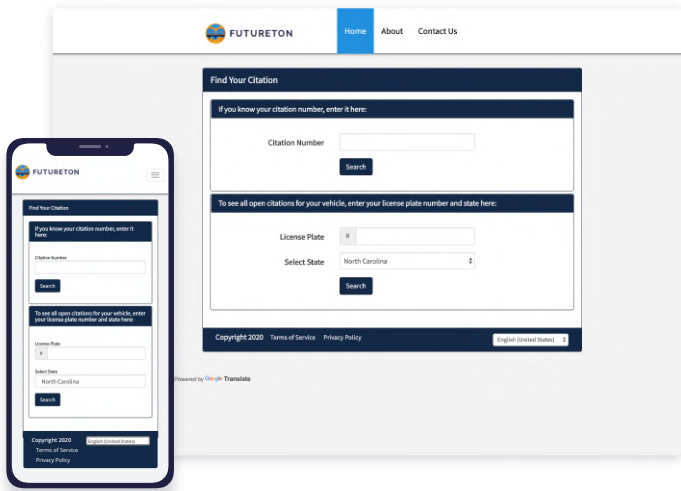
FUTURETON

Home About Contact Us

Find Your Citation

If you know your citation number, enter it here:

Citation Number

Search

To see all open citations for your vehicle, enter your license plate number and state here:

License Plate #

Select State North Carolina

Search

Copyright 2020 Terms of Service Privacy Policy

English (United States)

Powered by Google Translate

FUTURETON

Find Your Citation

If you know your citation number, enter it here:

Citation Number

Search

To see all open citations for your vehicle, enter your license plate number and state here:

License Plate

#

Select State

North Carolina

Search

Copyright 2020 English (United States)

Terms of Service

Privacy Policy